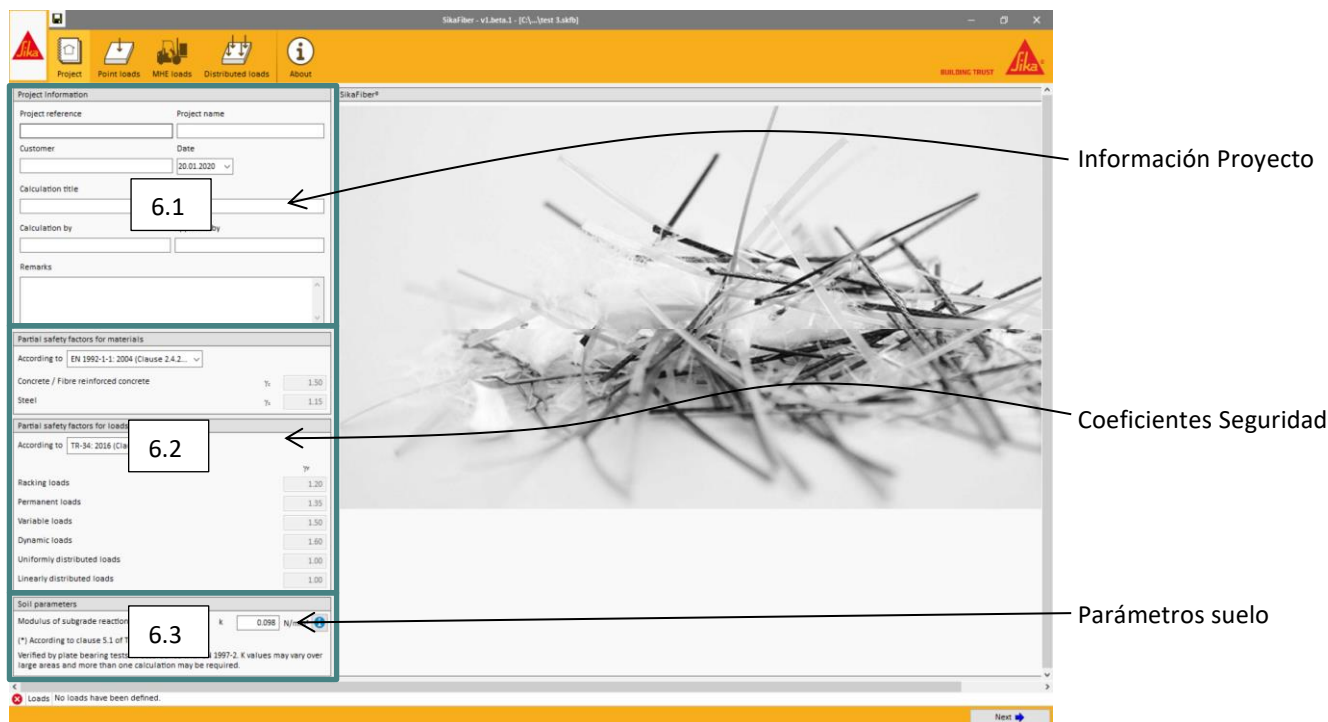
SikaFiber - v1.beta.1 - [C:\...\test 1.skfb]

Sika

Project Point loads MHE loads Distributed loads About

BUILDING TRUST Sika

Project Information

Project reference

Project name

Customer

Date

20.01.2020

Calculation title

6.1

Calculation by

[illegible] by

Remarks

Partial safety factors for materials

According to EN 1992-1-1: 2004 (Clause 2.4.2...

Concrete / Fibre reinforced concrete $\gamma_c$ 1.50

Steel $\gamma_s$ 1.15

Partial safety factors for loads

According to TR-34: 2016 (Cla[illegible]

6.2

$\gamma_F$

Racking loads 1.20

Permanent loads 1.35

Variable loads 1.50

Dynamic loads 1.60

Uniformly distributed loads 1.00

Linearly distributed loads 1.00

Soil parameters

Modulus of subgrade reaction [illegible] k 0.098 N/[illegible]

6.3

(*) According to clause 5.1 of T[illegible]

Verified by plate bearing tests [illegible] 1997-2. K values may vary over large areas and more than one calculation may be required.

SikaFiber®

Información Proyecto

Coeficientes Seguridad

Parámetros suelo

Loads No loads have been defined.

Next